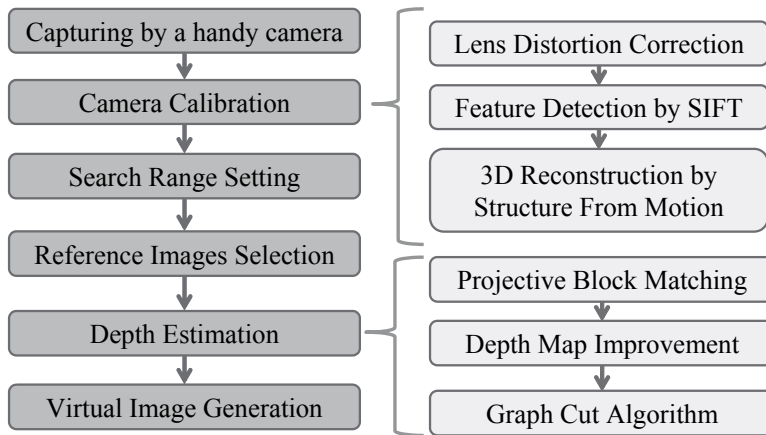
Capturing by a handy camera

Camera Calibration

Search Range Setting

Reference Images Selection

Depth Estimation

Virtual Image Generation

Lens Distortion Correction

Feature Detection by SIFT

3D Reconstruction by Structure From Motion

Projective Block Matching

Depth Map Improvement

Graph Cut Algorithm